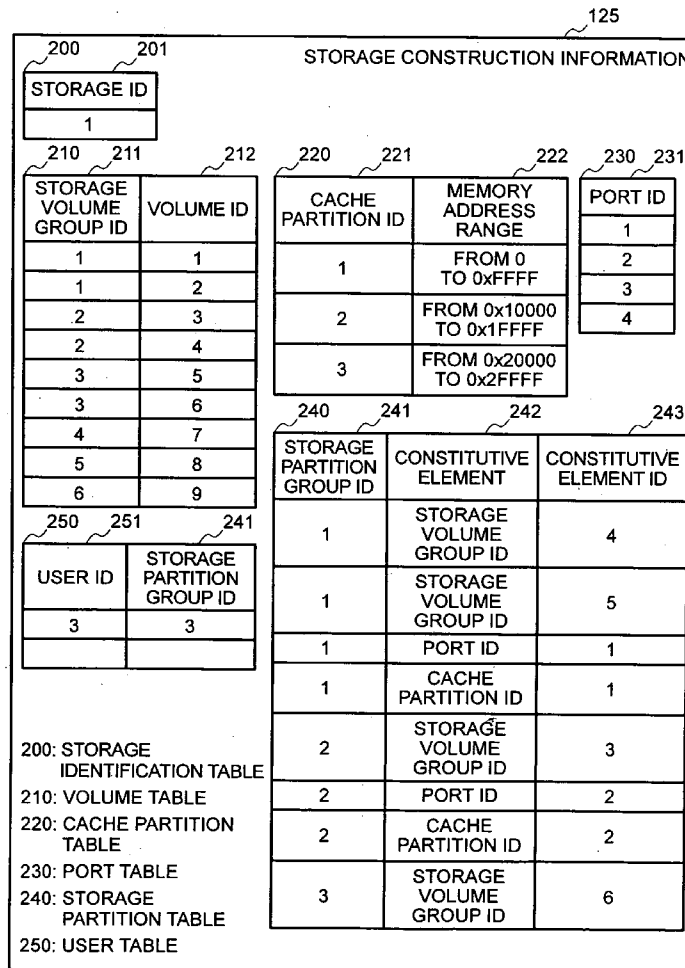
125

STORAGE CONSTRUCTION INFORMATION

200 201

| STORAGE ID |
|---|
| 1 |

210 211 212

| STORAGE VOLUME GROUP ID | VOLUME ID |
|---|---|
| 1 | 1 |
| 1 | 2 |
| 2 | 3 |
| 2 | 4 |
| 3 | 5 |
| 3 | 6 |
| 4 | 7 |
| 5 | 8 |
| 6 | 9 |

220 221 222

| CACHE PARTITION ID | MEMORY ADDRESS RANGE |
|---|---|
| 1 | FROM 0 TO 0xFFFF |
| 2 | FROM 0x10000 TO 0x1FFFF |
| 3 | FROM 0x20000 TO 0x2FFFF |

230 231

| PORT ID |
|---|
| 1 |
| 2 |
| 3 |
| 4 |

240 241 242 243

| STORAGE PARTITION GROUP ID | CONSTITUTIVE ELEMENT | CONSTITUTIVE ELEMENT ID |
|---|---|---|
| 1 | STORAGE VOLUME GROUP ID | 4 |
| 1 | STORAGE VOLUME GROUP ID | 5 |
| 1 | PORT ID | 1 |
| 1 | CACHE PARTITION ID | 1 |
| 2 | STORAGE VOLUME GROUP ID | 3 |
| 2 | PORT ID | 2 |
| 2 | CACHE PARTITION ID | 2 |
| 3 | STORAGE VOLUME GROUP ID | 6 |

250 251 241

| USER ID | STORAGE PARTITION GROUP ID |
|---|---|
| 3 | 3 |
| | |

200: STORAGE IDENTIFICATION TABLE
210: VOLUME TABLE
220: CACHE PARTITION TABLE
230: PORT TABLE
240: STORAGE PARTITION TABLE
250: USER TABLE